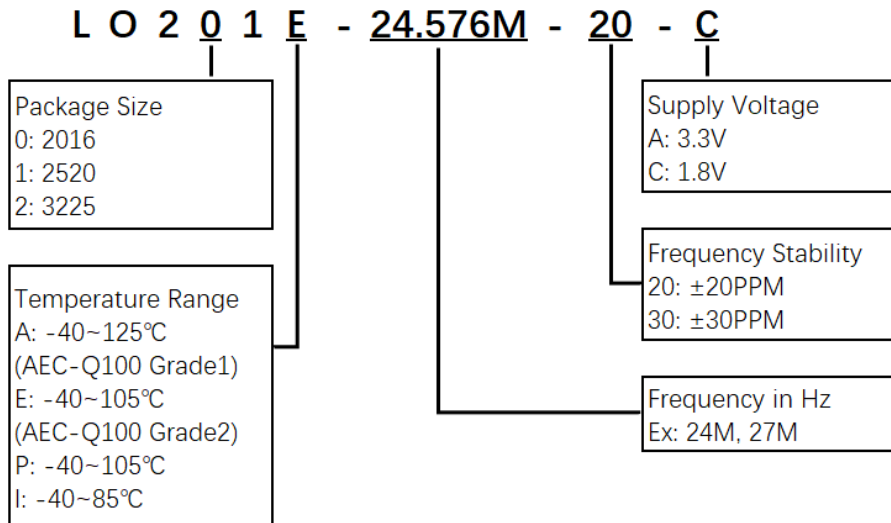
L O 2 0 1 E - 24.576M - 20 - C

Package Size
0: 2016
1: 2520
2: 3225

Temperature Range
A: -40~125℃
(AEC-Q100 Grade1)
E: -40~105℃
(AEC-Q100 Grade2)
P: -40~105℃
I: -40~85℃

Supply Voltage
A: 3.3V
C: 1.8V

Frequency Stability
20: ±20PPM
30: ±30PPM

Frequency in Hz
Ex: 24M, 27M